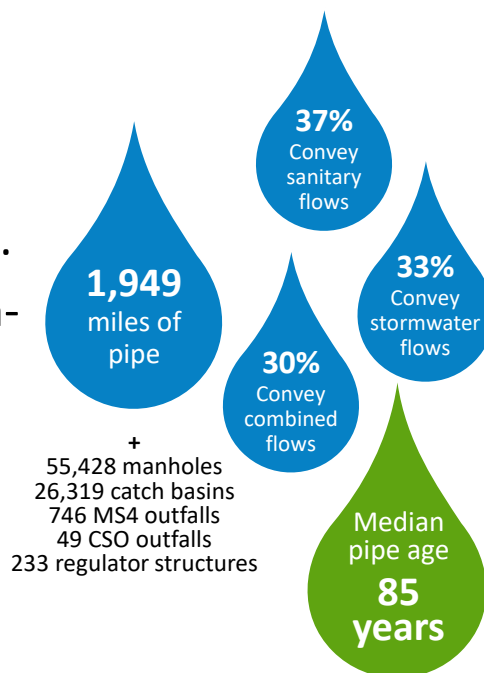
37%
Convey sanitary flows

1,949
miles of pipe

33%
Convey stormwater flows

30%
Convey combined flows

+
55,428 manholes
26,319 catch basins
746 MS4 outfalls
49 CSO outfalls
233 regulator structures

Median pipe age
85
years